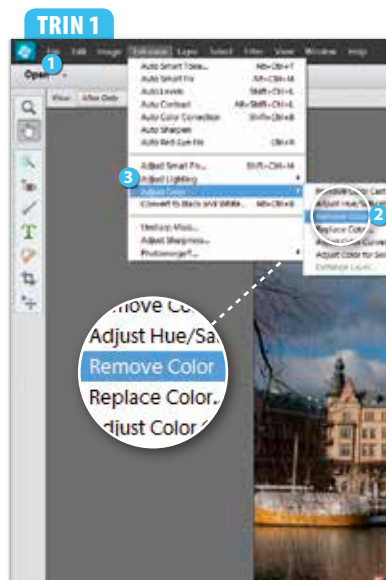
TRIN 1

File Edit Image Enhance Layer Select Filter View Window Help

Open

1

View After Only

Auto Smart Tone... Alt+Ctrl+T
Auto Smart Fix Alt+Ctrl+M
Auto Levels Shift+Ctrl+L
Auto Contrast Alt+Shift+Ctrl+L
Auto Color Correction Shift+Ctrl+B
Auto Sharpen
Auto Red Eye Fix Ctrl+R

Adjust Smart Fix... Shift+Ctrl+M
Adjust Lighting
Adjust Color
Convert to Black and White... Alt+Ctrl+B

Unsharp Mask...
Adjust Sharpness...
Photomerge®...

3

Remove Color Cast...
Adjust Hue/Saturation...
Remove Color
Replace Color...
Adjust Color Curves...
Adjust Color for Skin Tone...
Defringe Layer...

2

emove Co
Adjust Hue/Sa
Remove Color
Replace Color.
djust Color